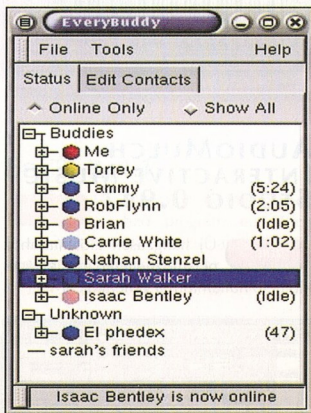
EveryBuddy

File Tools Help

Status Edit Contacts

Online Only Show All

Buddies
Me
Torrey
Tammy (5:24)
RobFlynn (2:05)
Brian (Idle)
Carrie White (1:02)
Nathan Stenzel
Sarah Walker
Isaac Bentley (Idle)
Unknown
El phedex (47)
sarah's friends

Isaac Bentley is now online